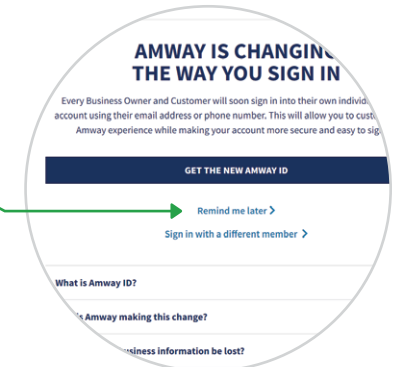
AMWAY IS CHANGING THE WAY YOU SIGN IN

Every Business Owner and Customer will soon sign in into their own individ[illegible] account using their email address or phone number. This will allow you to cust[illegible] Amway experience while making your account more secure and easy to sig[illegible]

GET THE NEW AMWAY ID

Remind me later >

Sign in with a different member >

What is Amway ID?

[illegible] is Amway making this change?

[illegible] usiness information be lost?